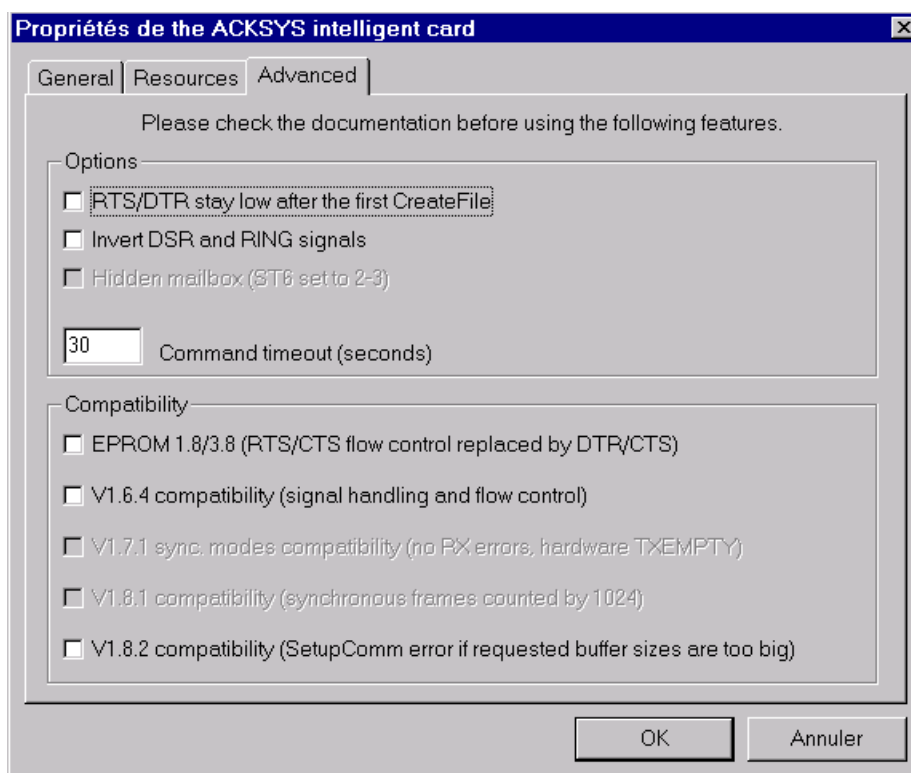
Propriétés de the ACKSYS intelligent card

General | Resources | Advanced

Please check the documentation before using the following features.

Options

☐ RTS/DTR stay low after the first CreateFile

☐ Invert DSR and RING signals

☐ Hidden mailbox (ST6 set to 2-3)

30 Command timeout (seconds)

Compatibility

☐ EPROM 1.8/3.8 (RTS/CTS flow control replaced by DTR/CTS)

☐ V1.6.4 compatibility (signal handling and flow control)

☐ V1.7.1 sync. modes compatibility (no RX errors, hardware TXEMPTY)

☐ V1.8.1 compatibility (synchronous frames counted by 1024)

☐ V1.8.2 compatibility (SetupComm error if requested buffer sizes are too big)

OK

Annuler